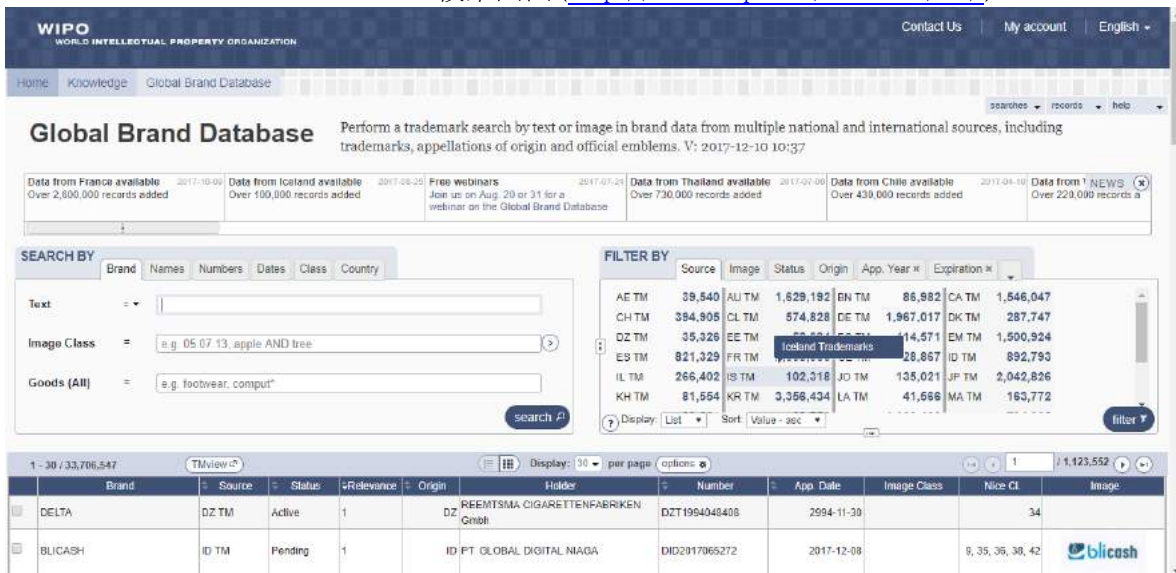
WIPO
WORLD INTELLECTUAL PROPERTY ORGANIZATION

Contact Us | My account | English

Home Knowledge Global Brand Database

searches records help

Global Brand Database

Perform a trademark search by text or image in brand data from multiple national and international sources, including trademarks, appellations of origin and official emblems. V: 2017-12-10 10:37

Data from France available 2017-10-09 Over 2,600,000 records added
Data from Iceland available 2017-08-29 Over 100,000 records added
Free webinars 2017-07-24 Join us on Aug. 29 or 31 for a webinar on the Global Brand Database
Data from Thailand available 2017-07-06 Over 730,000 records added
Data from Chile available 2017-04-10 Over 430,000 records added
Data from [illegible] Over 220,000 records a
NEWS

SEARCH BY
Brand Names Numbers Dates Class Country

Text =
Image Class = e.g. 05.07.13, apple AND tree
Goods (All) = e.g. footwear, comput*
search

FILTER BY
Source Image Status Origin App. Year Expiration

| | | | | | | | |
|---|---|---|---|---|---|---|---|
| AE TM | 39,540 | AU TM | 1,629,192 | BN TM | 86,982 | CA TM | 1,546,047 |
| CH TM | 394,905 | CL TM | 574,828 | DE TM | 1,967,017 | DK TM | 287,747 |
| DZ TM | 35,326 | EE TM | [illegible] | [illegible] | 114,571 | EM TM | 1,500,924 |
| ES TM | 821,329 | FR TM | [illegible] | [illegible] | 28,867 | ID TM | 892,793 |
| IL TM | 266,402 | IS TM | 102,318 | JO TM | 135,021 | JP TM | 2,042,826 |
| KH TM | 81,554 | KR TM | 3,356,434 | LA TM | 41,666 | MA TM | 163,772 |

Iceland Trademarks

Display: List Sort: Value - asc
filter

1 - 30 / 33,706,547 TMview Display: 30 per page options 1 / 1,123,552

| | Brand | Source | Status | Relevance | Origin | Holder | Number | App. Date | Image Class | Nice Cl. | Image |
|---|---|---|---|---|---|---|---|---|---|---|---|
| | DELTA | DZ TM | Active | 1 | DZ | REEMTSMA CIGARETTENFABRIKEN GmbH | DZT1994048408 | 2994-11-30 | | 34 | |
| | BLICASH | ID TM | Pending | 1 | ID | PT GLOBAL DIGITAL NIAGA | DID2017065272 | 2017-12-08 | | 9, 35, 36, 38, 42 | blicash |